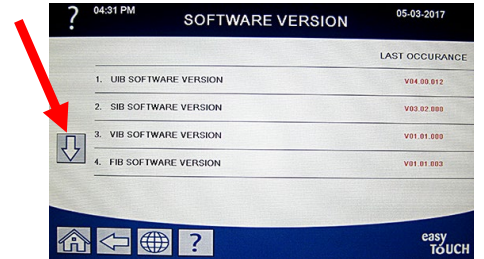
?
04:31 PM
SOFTWARE VERSION
05-03-2017

LAST OCCURANCE

1. UIB SOFTWARE VERSION V04.00.012
2. SIB SOFTWARE VERSION V03.02.080
3. VIB SOFTWARE VERSION V01.01.080
4. FIB SOFTWARE VERSION V01.01.003

?

easy TOUCH